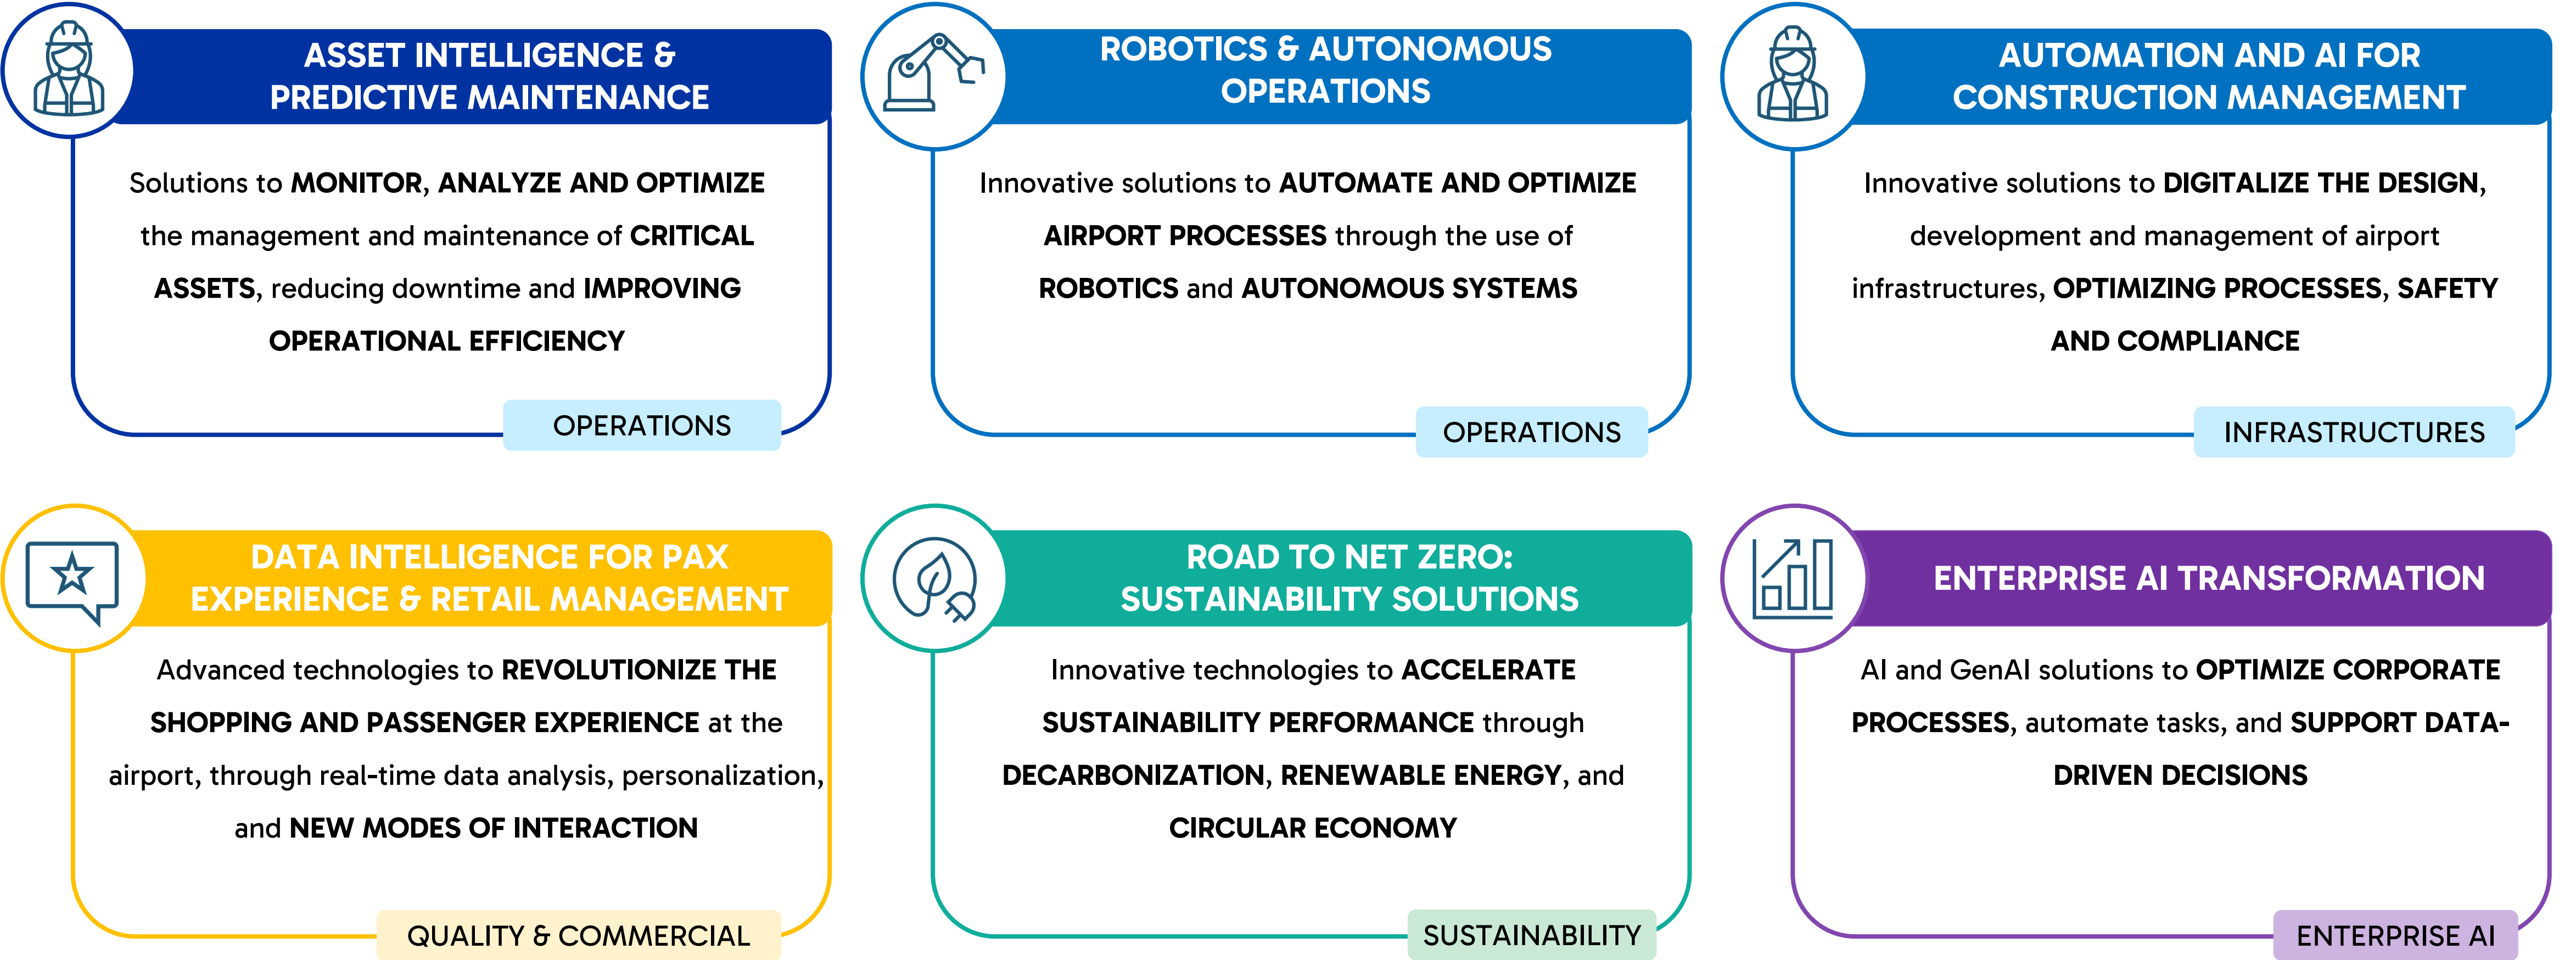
ASSET INTELLIGENCE & PREDICTIVE MAINTENANCE

Solutions to MONITOR, ANALYZE AND OPTIMIZE the management and maintenance of CRITICAL ASSETS, reducing downtime and IMPROVING OPERATIONAL EFFICIENCY

OPERATIONS

ROBOTICS & AUTONOMOUS OPERATIONS

Innovative solutions to AUTOMATE AND OPTIMIZE AIRPORT PROCESSES through the use of ROBOTICS and AUTONOMOUS SYSTEMS

OPERATIONS

AUTOMATION AND AI FOR CONSTRUCTION MANAGEMENT

Innovative solutions to DIGITALIZE THE DESIGN, development and management of airport infrastructures, OPTIMIZING PROCESSES, SAFETY AND COMPLIANCE

INFRASTRUCTURES

DATA INTELLIGENCE FOR PAX EXPERIENCE & RETAIL MANAGEMENT

Advanced technologies to REVOLUTIONIZE THE SHOPPING AND PASSENGER EXPERIENCE at the airport, through real-time data analysis, personalization, and NEW MODES OF INTERACTION

QUALITY & COMMERCIAL

ROAD TO NET ZERO: SUSTAINABILITY SOLUTIONS

Innovative technologies to ACCELERATE SUSTAINABILITY PERFORMANCE through DECARBONIZATION, RENEWABLE ENERGY, and CIRCULAR ECONOMY

SUSTAINABILITY

ENTERPRISE AI TRANSFORMATION

AI and GenAI solutions to OPTIMIZE CORPORATE PROCESSES, automate tasks, and SUPPORT DATA-DRIVEN DECISIONS

ENTERPRISE AI